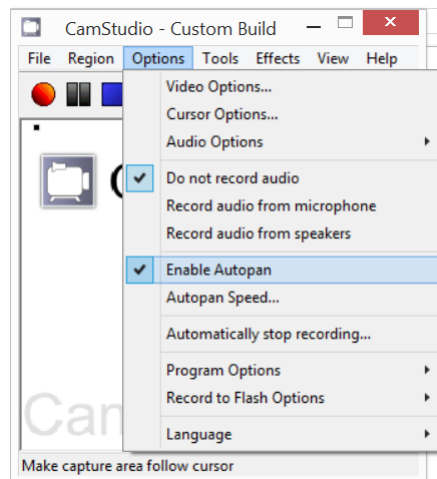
CamStudio - Custom Build

File Region Options Tools Effects View Help

Video Options...
Cursor Options...
Audio Options

Do not record audio
Record audio from microphone
Record audio from speakers

Enable Autopan
Autopan Speed...

Automatically stop recording...

Program Options
Record to Flash Options

Language

Cam

Make capture area follow cursor